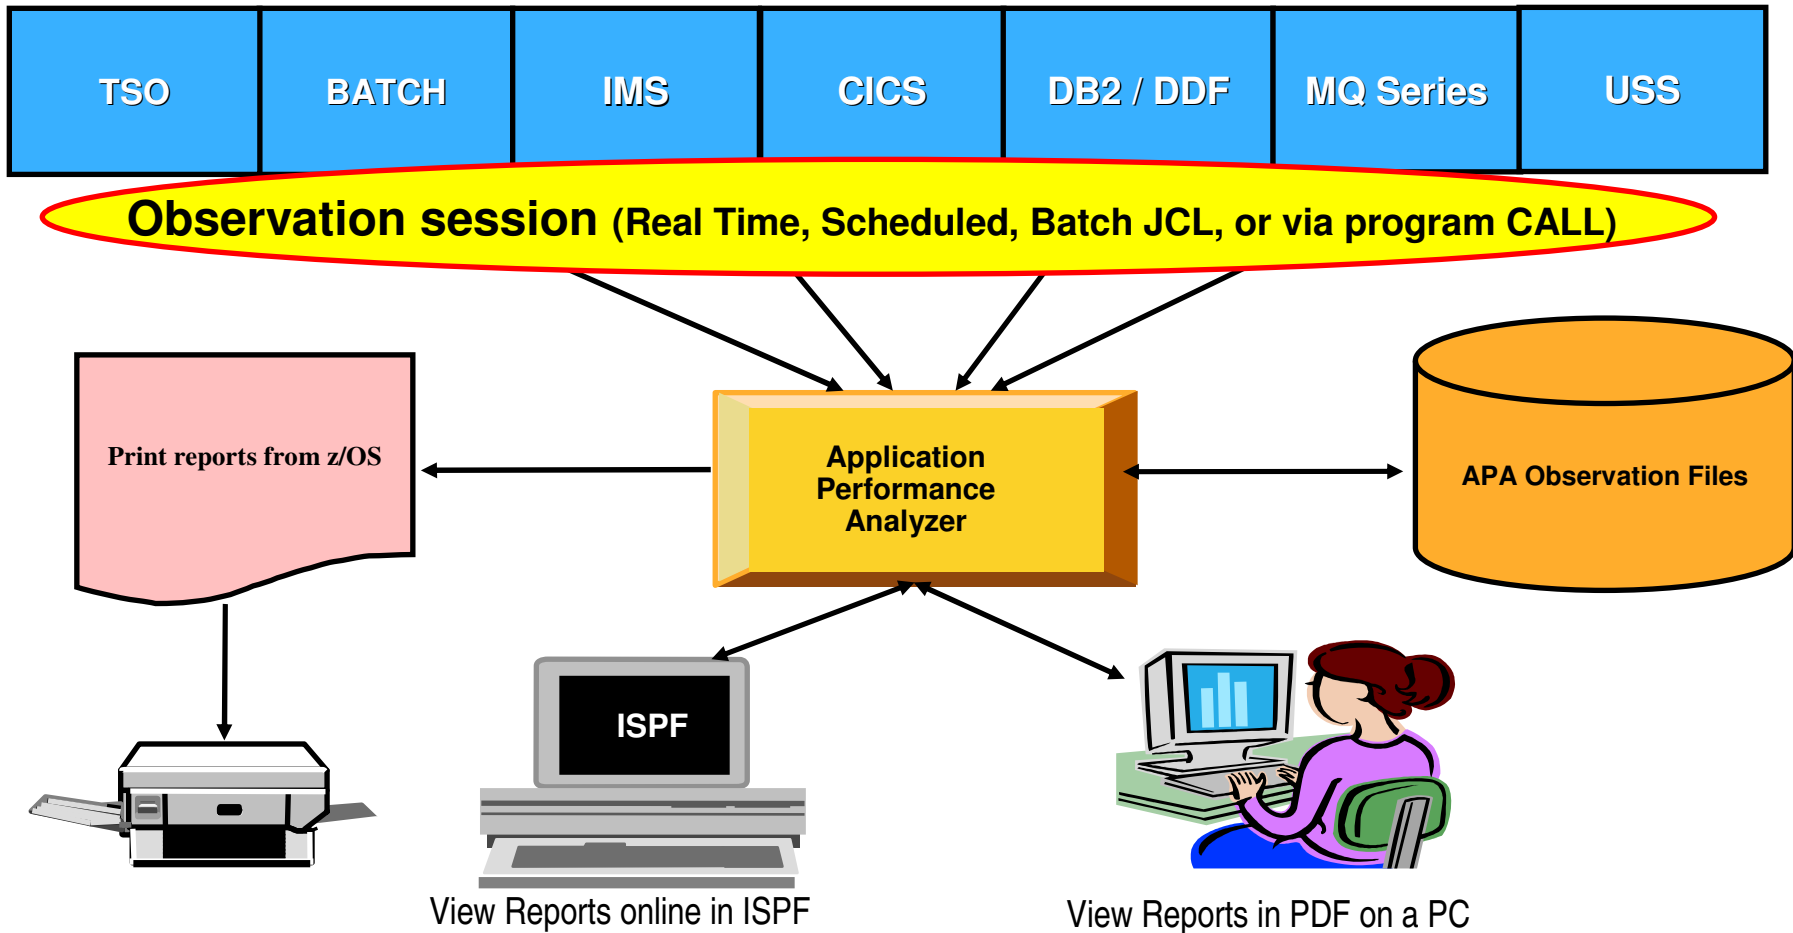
| TSO | BATCH | IMS | CICS | DB2 / DDF | MQ Series | USS |
|---|---|---|---|---|---|---|

Observation session (Real Time, Scheduled, Batch JCL, or via program CALL)

Print reports from z/OS

Application Performance Analyzer

APA Observation Files

ISPF

View Reports online in ISPF

View Reports in PDF on a PC